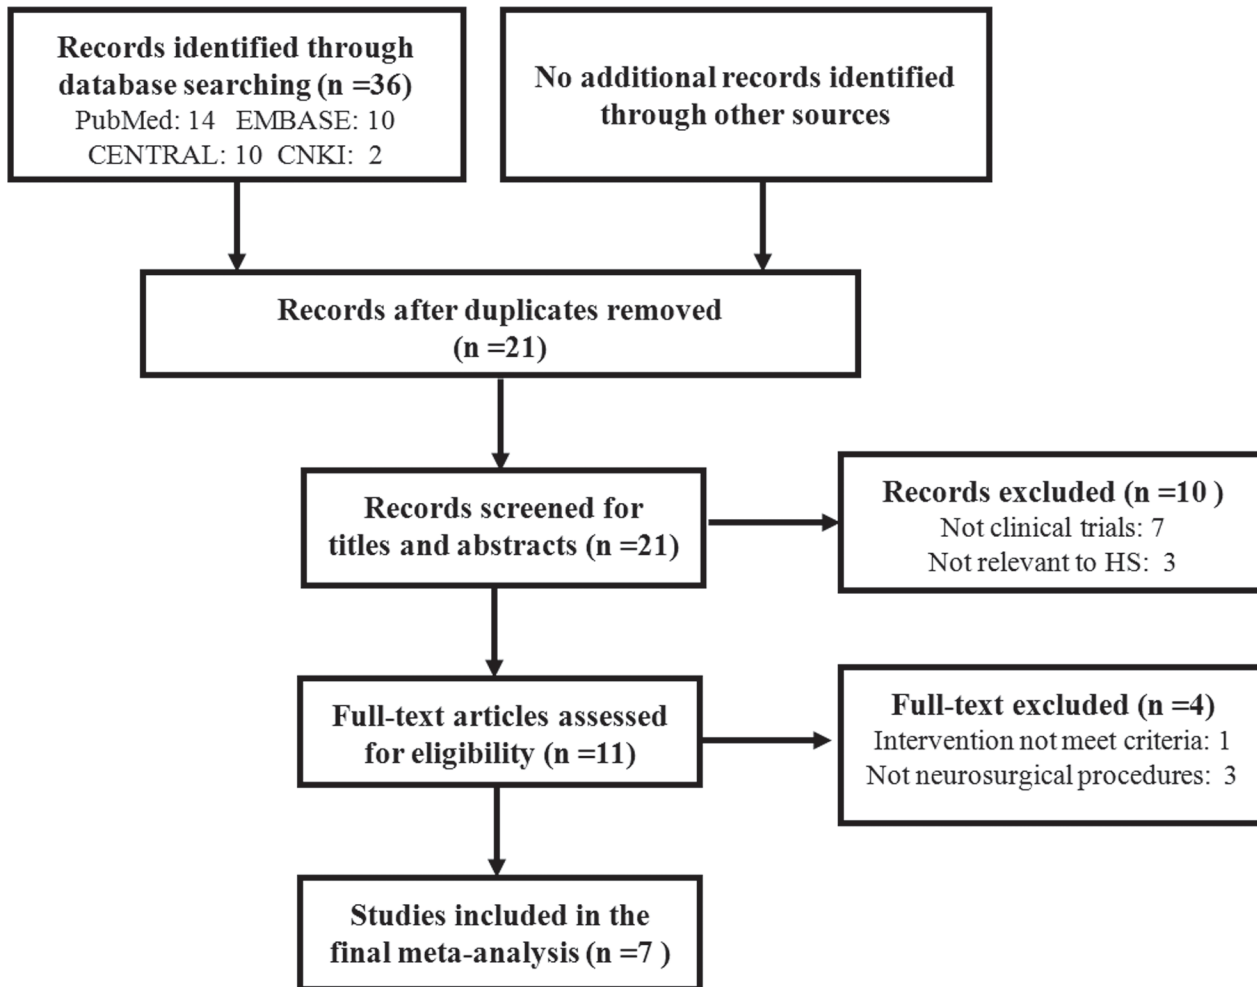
Records identified through database searching (n =36)
PubMed: 14 EMBASE: 10
CENTRAL: 10 CNKI: 2

No additional records identified through other sources

Records after duplicates removed
(n =21)

Records screened for titles and abstracts (n =21)

Records excluded (n =10 )
Not clinical trials: 7
Not relevant to HS: 3

Full-text articles assessed for eligibility (n =11)

Full-text excluded (n =4)
Intervention not meet criteria: 1
Not neurosurgical procedures: 3

Studies included in the final meta-analysis (n =7 )